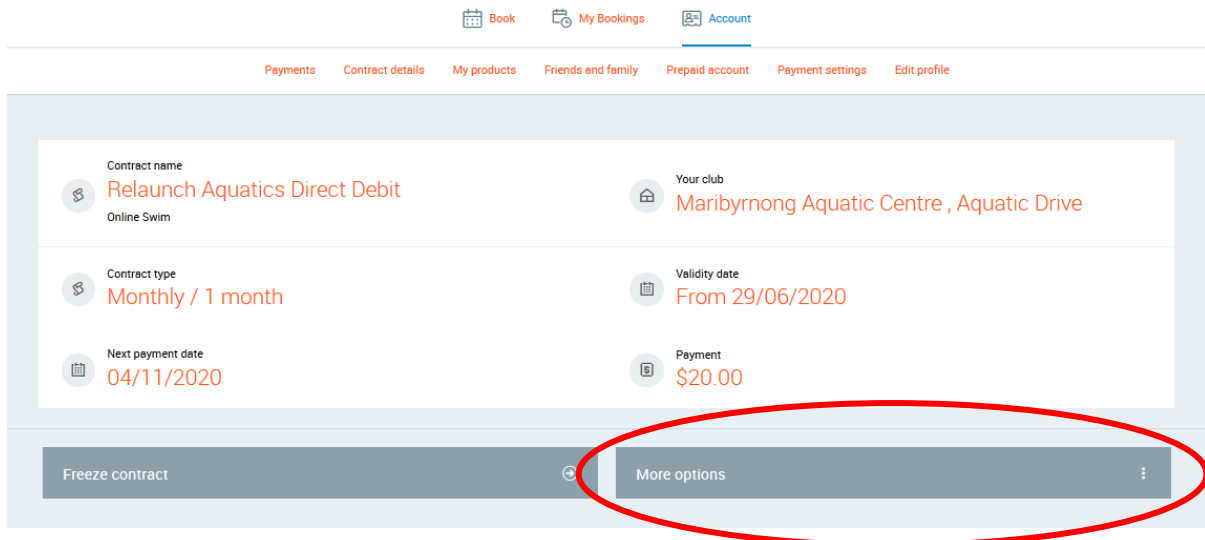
Book My Bookings Account

Payments Contract details My products Friends and family Prepaid account Payment settings Edit profile

Contract name
Relaunch Aquatics Direct Debit
Online Swim

Your club
Maribyrnong Aquatic Centre , Aquatic Drive

Contract type
Monthly / 1 month

Validity date
From 29/06/2020

Next payment date
04/11/2020

Payment
$20.00

Freeze contract

More options